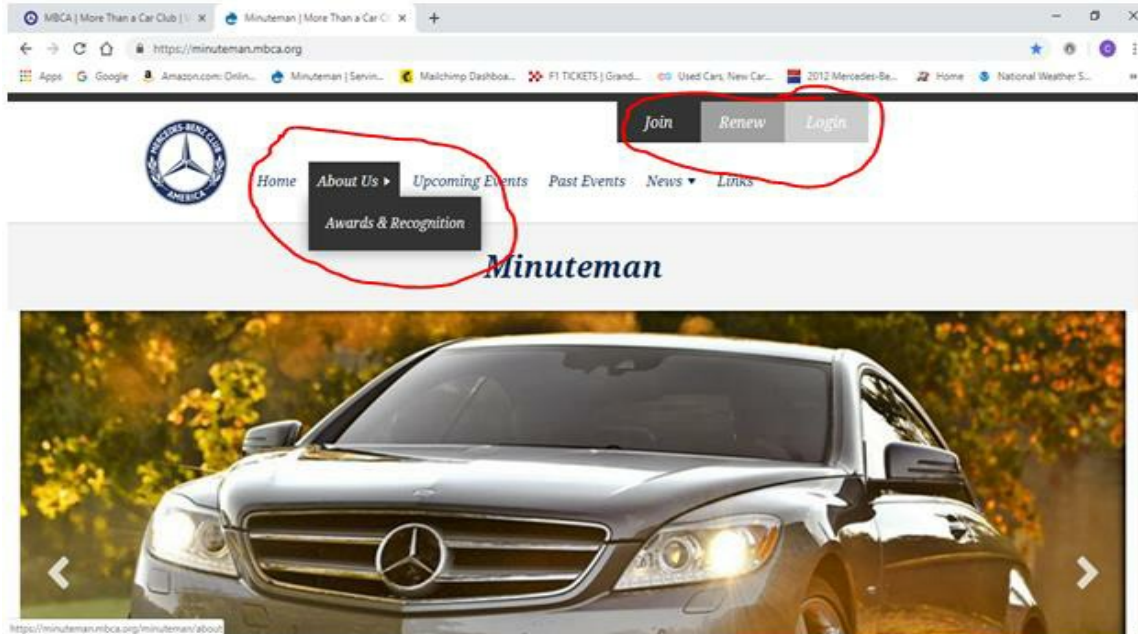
MBCA | More Than a Car Club | × Minuteman | More Than a Car Cl × +

https://minuteman.mbca.org

Apps Google Amazon.com: Onlin... Minuteman | Servin... Mailchimp Dashboa... F1 TICKETS | Grand... Used Cars, New Car... 2012 Mercedes-Be... Home National Weather S...

Join Renew Login

MERCEDES-BENZ CLUB AMERICA

Home About Us ▸ Upcoming Events Past Events News ▾ Links

Awards & Recognition

Minuteman

https://minuteman.mbca.org/minuteman/about